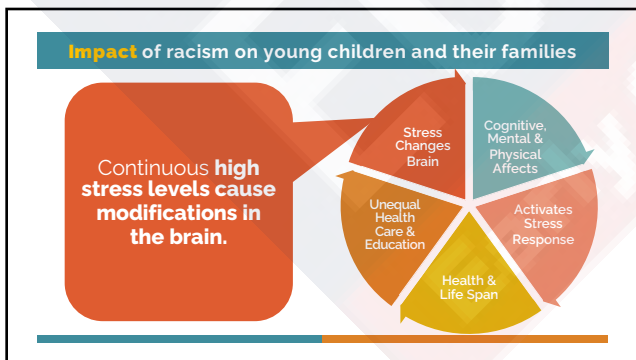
Impact of racism on young children and their families

Continuous high stress levels cause modifications in the brain.

Stress Changes Brain

Cognitive, Mental & Physical Affects

Activates Stress Response

Health & Life Span

Unequal Health Care & Education